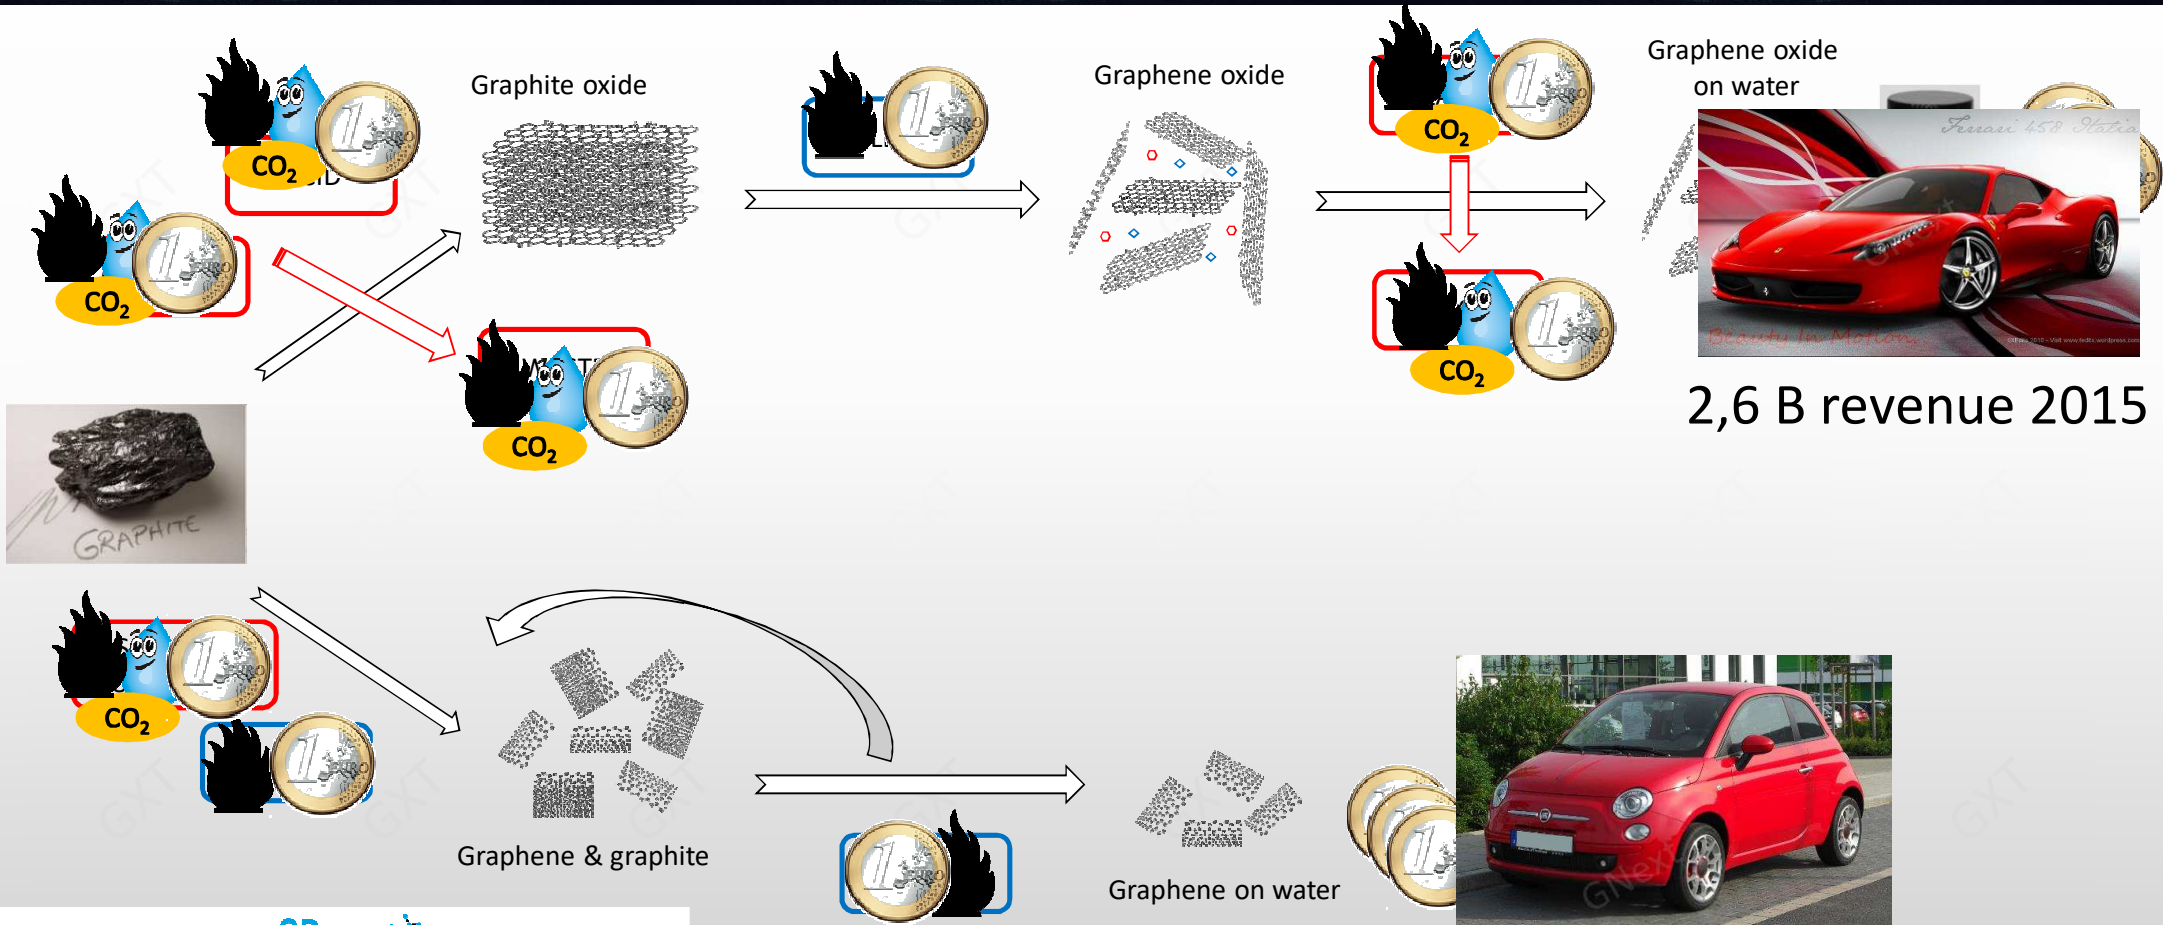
Graphite oxide

$CO_2$

$CO_2$

$CO_2$

GRAPHITE

Graphene oxide

$CO_2$

$CO_2$

Graphene oxide on water

Ferrari 458 Italia

Beauty In Motion

2,6 B revenue 2015

$CO_2$

Graphene & graphite

Graphene on water